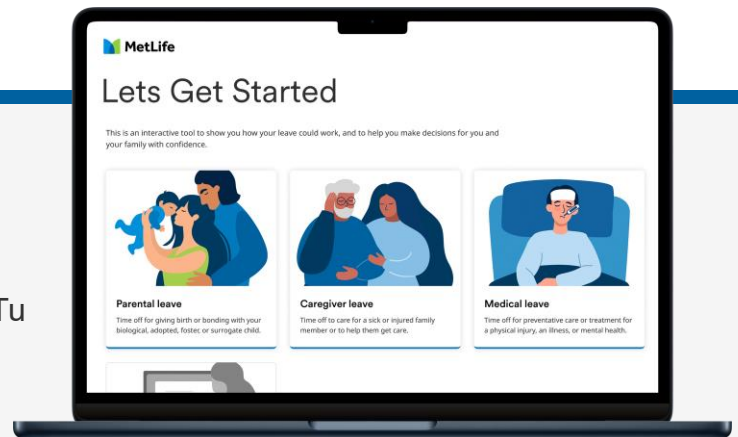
MetLife

Lets Get Started

This is an interactive tool to show you how your leave could work, and to help you make decisions for you and your family with confidence.

Parental leave

Time off for giving birth or bonding with your biological, adopted, foster, or surrogate child.

Caregiver leave

Time off to care for a sick or injured family member or to help them get care.

Medical leave

Time off for preventative care or treatment for a physical injury, an illness, or mental health.

Tu